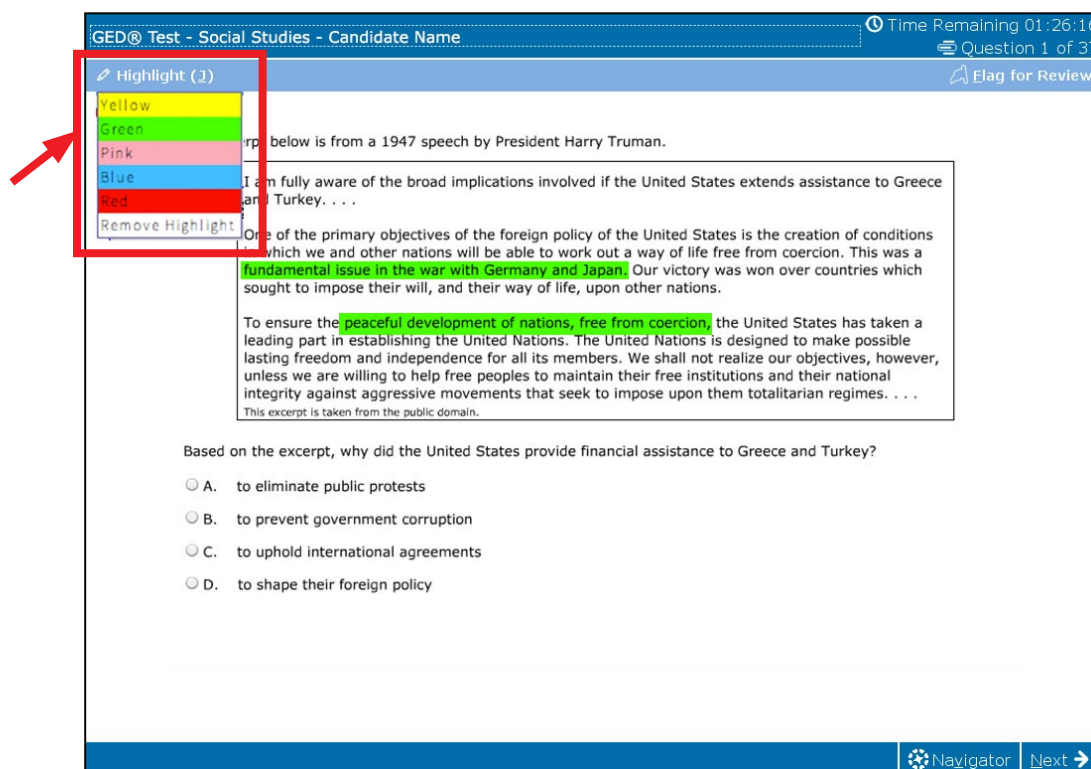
GED® Test - Social Studies - Candidate Name

Time Remaining 01:26:1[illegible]

Question 1 of 3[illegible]

Highlight (J)

Flag for Review

Yellow
Green
Pink
Blue
Red
Remove Highlight

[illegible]rpt below is from a 1947 speech by President Harry Truman.

I a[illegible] fully aware of the broad implications involved if the United States extends assistance to Greece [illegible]and Turkey. . . .

On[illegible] of the primary objectives of the foreign policy of the United States is the creation of conditions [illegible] which we and other nations will be able to work out a way of life free from coercion. This was a fundamental issue in the war with Germany and Japan. Our victory was won over countries which sought to impose their will, and their way of life, upon other nations.

To ensure the peaceful development of nations, free from coercion, the United States has taken a leading part in establishing the United Nations. The United Nations is designed to make possible lasting freedom and independence for all its members. We shall not realize our objectives, however, unless we are willing to help free peoples to maintain their free institutions and their national integrity against aggressive movements that seek to impose upon them totalitarian regimes. . . .

This excerpt is taken from the public domain.

Based on the excerpt, why did the United States provide financial assistance to Greece and Turkey?

A. to eliminate public protests

B. to prevent government corruption

C. to uphold international agreements

D. to shape their foreign policy

Navigator

Next